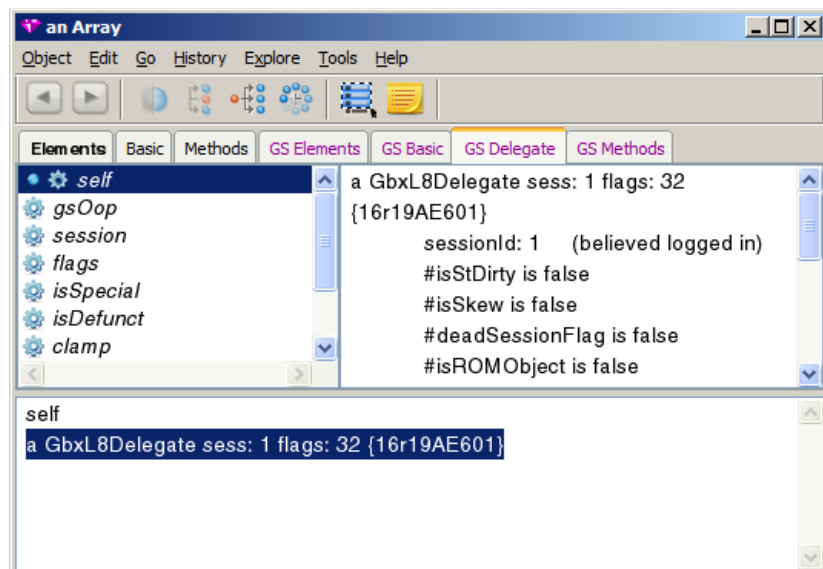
an Array

Object Edit Go History Explore Tools Help

Elements Basic Methods GS Elements GS Basic GS Delegate GS Methods

self
gsOop
session
flags
isSpecial
isDefunct
clamp

a GbxL8Delegate sess: 1 flags: 32 {16r19AE601}
sessionId: 1 (believed logged in)
#isStDirty is false
#isSkew is false
#deadSessionFlag is false
#isROMObject is false

self
a GbxL8Delegate sess: 1 flags: 32 {16r19AE601}